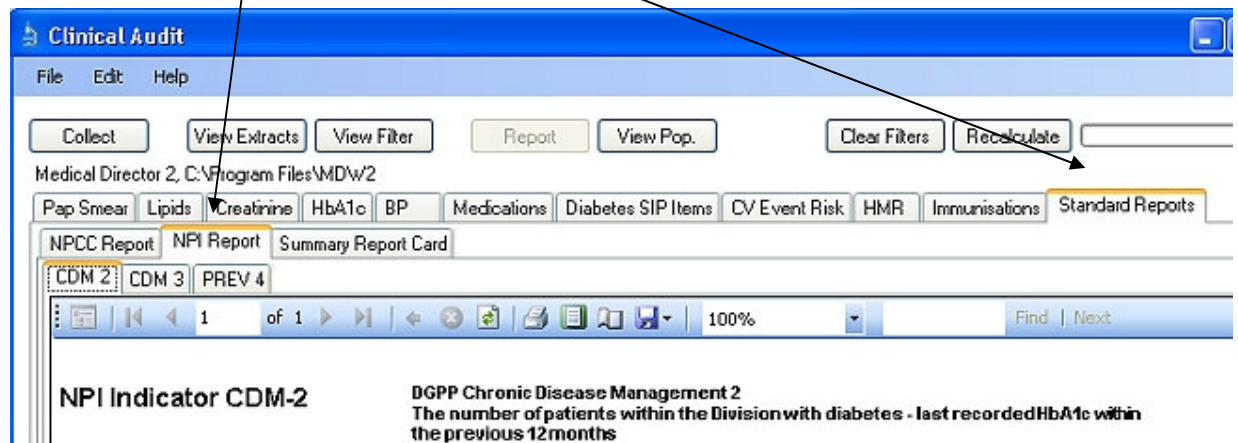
Clinical Audit

File Edit Help

Collect View Extracts View Filter Report View Pop. Clear Filters Recalculate

Medical Director 2, C:\Program Files\MDW2

Pap Smear Lipids Creatinine HbA1c BP Medications Diabetes SIP Items CV Event Risk HMR Immunisations Standard Reports

NPCC Report NPI Report Summary Report Card

CDM 2 CDM 3 PREV 4

1 of 1 100% Find | Next

NPI Indicator CDM-2

DGPP Chronic Disease Management 2
The number of patients within the Division with diabetes - last recorded HbA1c within the previous 12 months